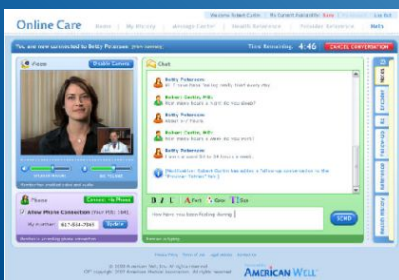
Online Care

Home | My Ministry | Message Center | Health Resources | Provider Resources | Help

Welcome Robert Curtis | My Current Availability: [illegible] | Log Out

You are now connected to Betty Peterson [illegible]

Time Remaining: 4:46

CANCEL CONVERSATION

Video

Disable Camera

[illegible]

Phone

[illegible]

Allow Phone Connection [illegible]

My Number: 617-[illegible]

Update

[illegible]

Chat

Betty Peterson
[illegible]

Robert Curtis, MD:
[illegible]

Betty Peterson
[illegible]

Robert Curtis, MD:
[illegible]

Betty Peterson
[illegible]

Robert Curtis, MD:
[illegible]

Betty Peterson
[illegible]

Notification: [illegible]

B I Font Color Size

How have you been feeling during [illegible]

SEND

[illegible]

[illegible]

AMERICAN WELL